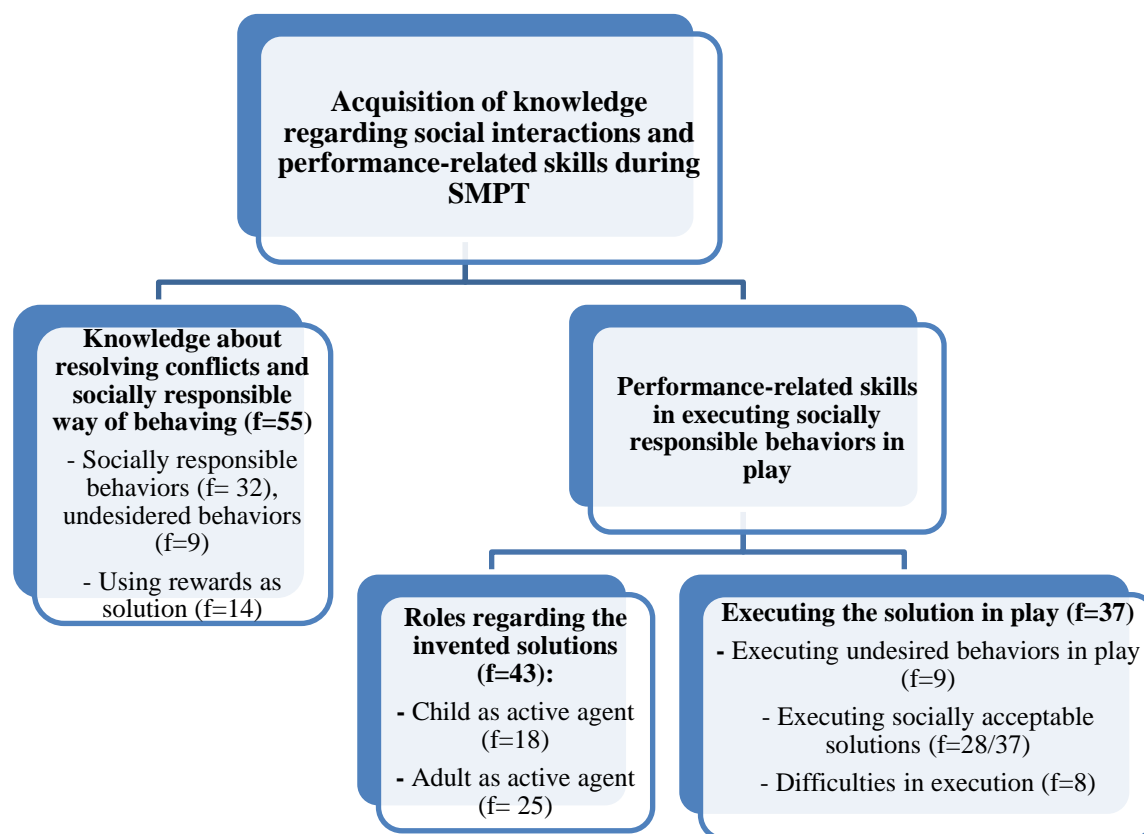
Acquisition of knowledge regarding social interactions and performance-related skills during SMPT

Knowledge about resolving conflicts and socially responsible way of behaving (f=55)

- Socially responsible behaviors (f= 32), undesidered behaviors (f=9)

- Using rewards as solution (f=14)

Performance-related skills in executing socially responsible behaviors in play

Roles regarding the invented solutions (f=43):

- Child as active agent (f=18)

- Adult as active agent (f= 25)

Executing the solution in play (f=37)

- Executing undesired behaviors in play (f=9)

- Executing socially acceptable solutions (f=28/37)

- Difficulties in execution (f=8)